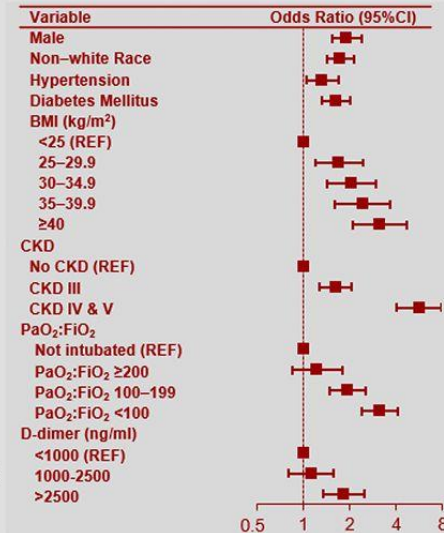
Variable

Odds Ratio (95%CI)

Male

Non–white Race

Hypertension

Diabetes Mellitus

BMI (kg/m$^2$)

<25 (REF)

25–29.9

30–34.9

35–39.9

≥40

CKD

No CKD (REF)

CKD III

CKD IV & V

PaO$_2$:FiO$_2$

Not intubated (REF)

PaO$_2$:FiO$_2$ ≥200

PaO$_2$:FiO$_2$ 100–199

PaO$_2$:FiO$_2$ <100

D-dimer (ng/ml)

<1000 (REF)

1000-2500

>2500

0.5 1 2 4 8